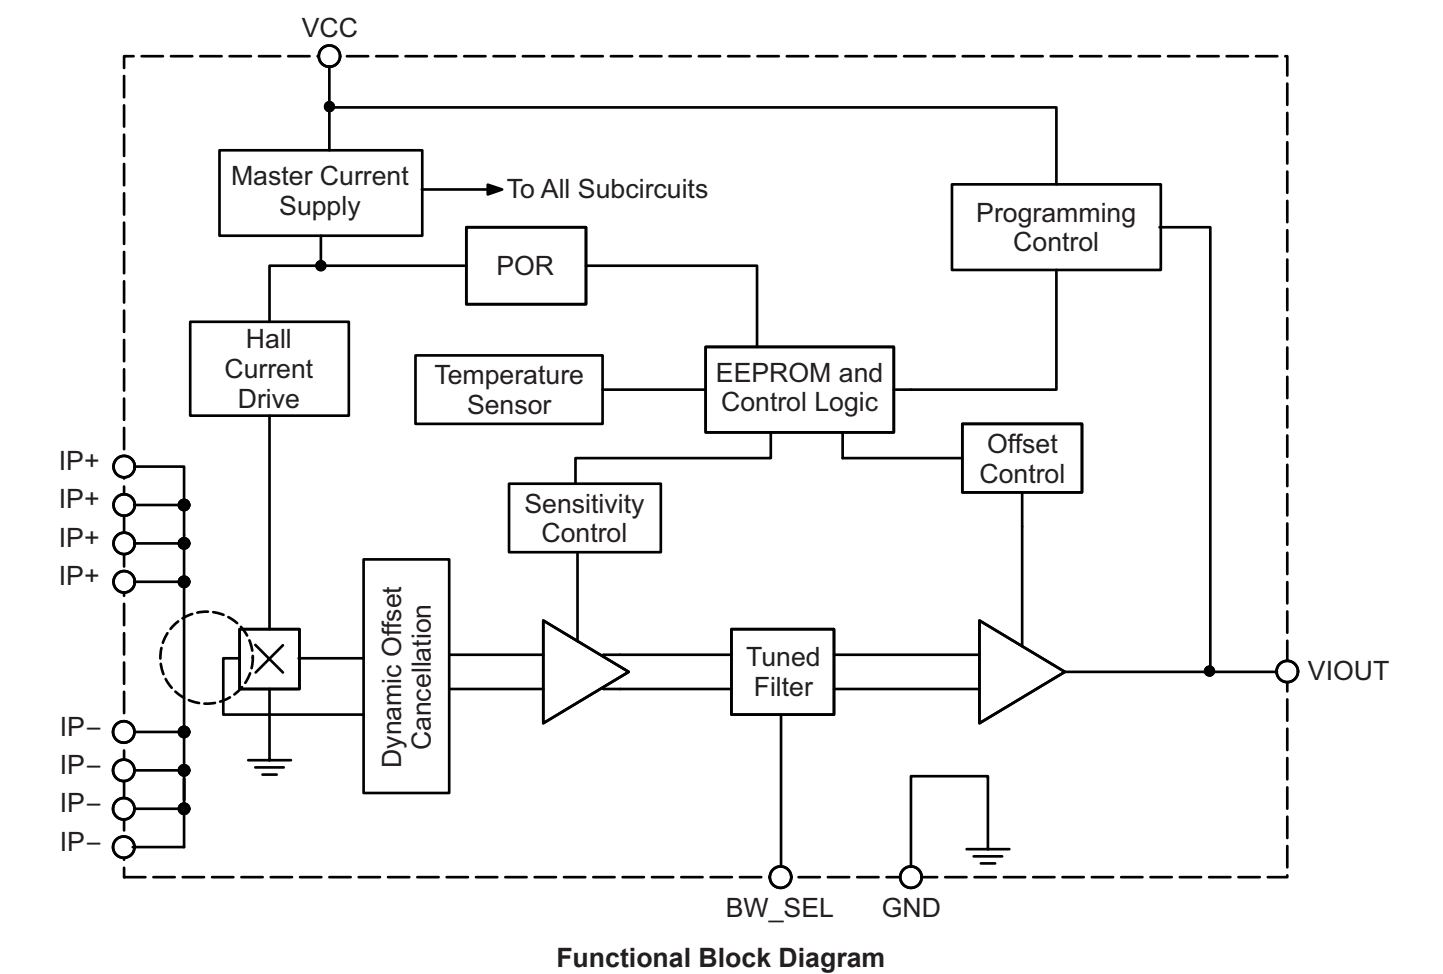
VCC

Master Current Supply

To All Subcircuits

Programming Control

POR

Hall Current Drive

Temperature Sensor

EEPROM and Control Logic

Offset Control

Sensitivity Control

IP+
IP+
IP+
IP+

Dynamic Offset Cancellation

Tuned Filter

VIOUT

IP–
IP–
IP–
IP–

BW_SEL

GND

Functional Block Diagram